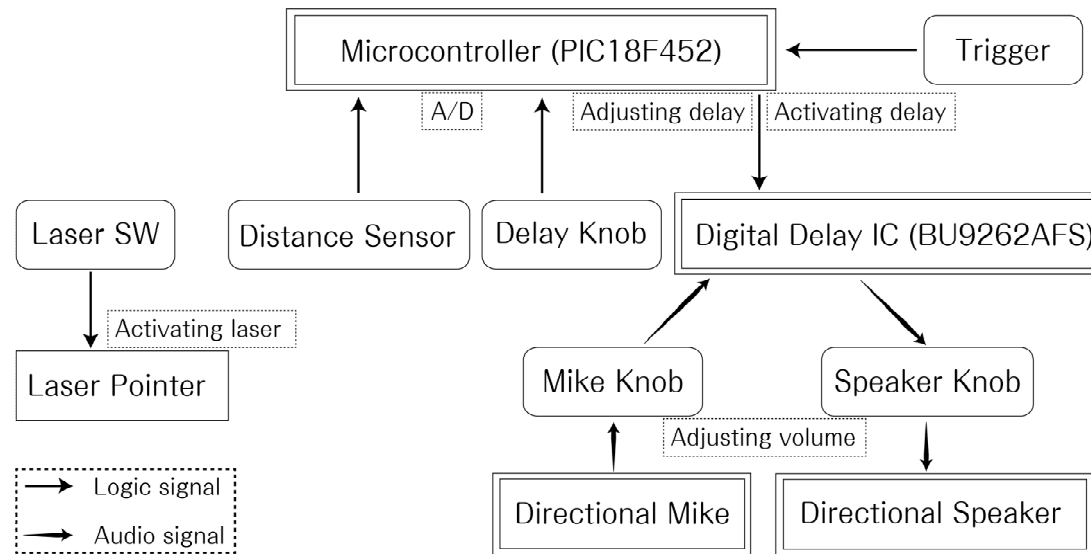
Microcontroller (PIC18F452)

Trigger

A/D

Adjusting delay

Activating delay

Laser SW

Distance Sensor

Delay Knob

Digital Delay IC (BU9262AFS)

Activating laser

Laser Pointer

Mike Knob

Speaker Knob

Adjusting volume

Logic signal

Audio signal

Directional Mike

Directional Speaker